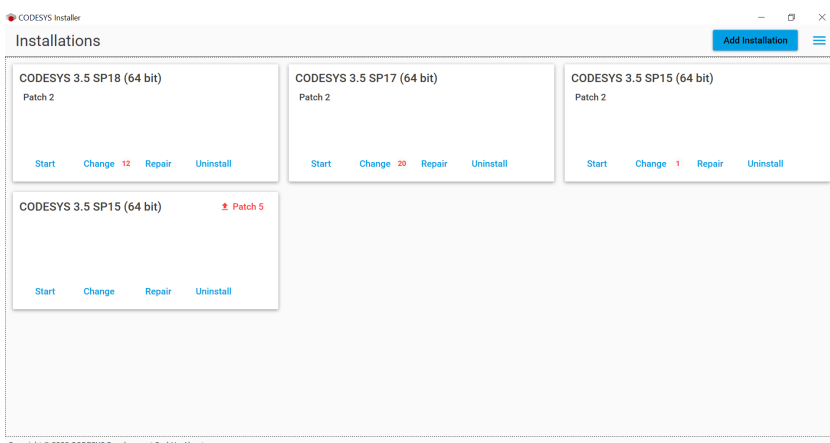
CODESYS Installer

Installations

Add Installation

CODESYS 3.5 SP18 (64 bit)
Patch 2
Start Change 12 Repair Uninstall

CODESYS 3.5 SP17 (64 bit)
Patch 2
Start Change 20 Repair Uninstall

CODESYS 3.5 SP15 (64 bit)
Patch 2
Start Change 1 Repair Uninstall

CODESYS 3.5 SP15 (64 bit)
Patch 5
Start Change Repair Uninstall

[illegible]